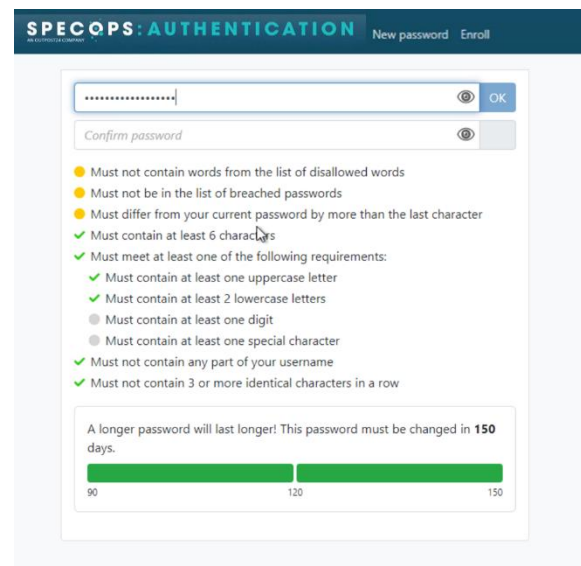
SPECOPS:AUTHENTICATION
AN OUTPOST24 COMPANY
New password Enroll

•••••••••••••••••
OK
Confirm password

Must not contain words from the list of disallowed words
Must not be in the list of breached passwords
Must differ from your current password by more than the last character
✓ Must contain at least 6 characters
✓ Must meet at least one of the following requirements:
✓ Must contain at least one uppercase letter
✓ Must contain at least 2 lowercase letters
Must contain at least one digit
Must contain at least one special character
✓ Must not contain any part of your username
✓ Must not contain 3 or more identical characters in a row

A longer password will last longer! This password must be changed in **150** days.

90
120
150